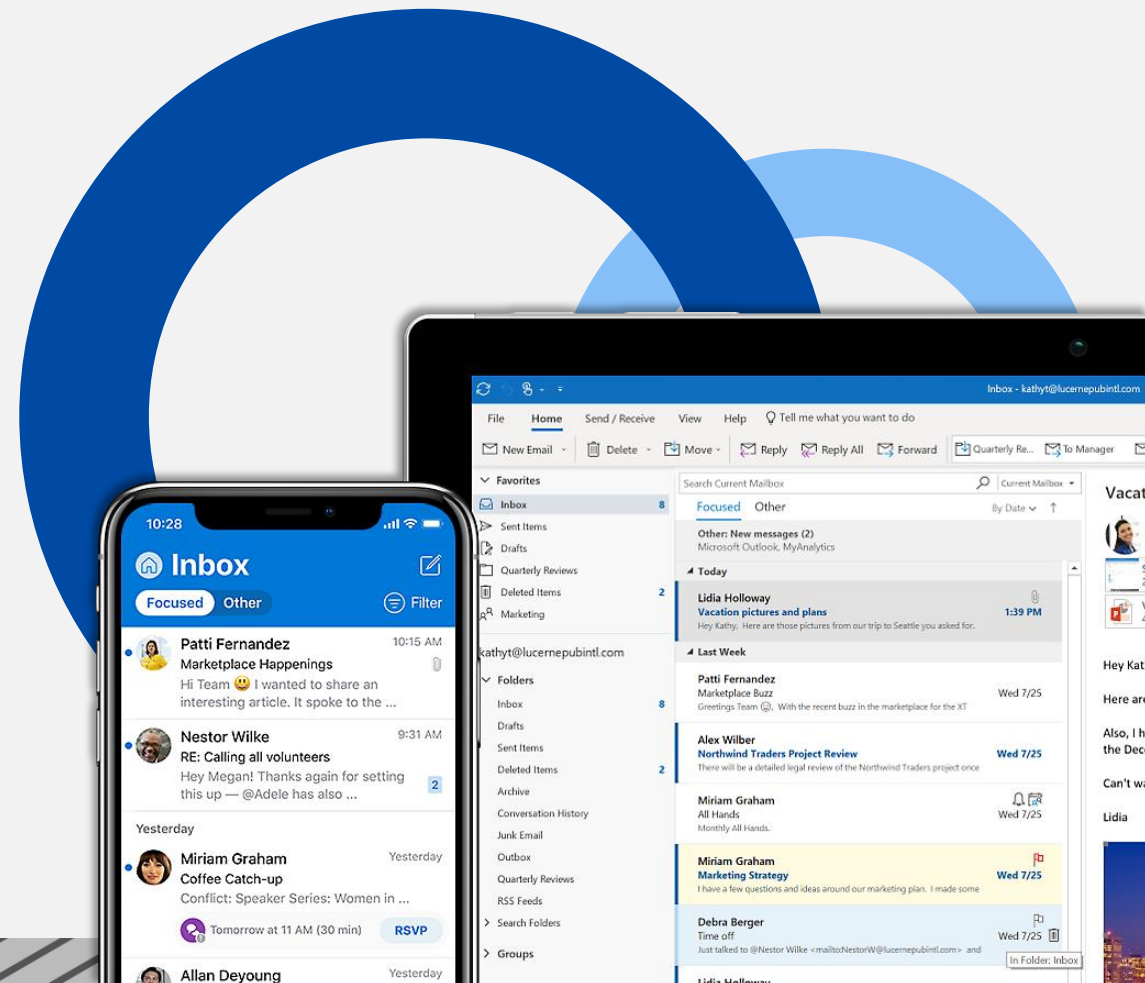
10:28

Inbox

Focused Other Filter

Patti Fernandez 10:15 AM
Marketplace Happenings
Hi Team 😃 I wanted to share an interesting article. It spoke to the ...

Nestor Wilke 9:31 AM
RE: Calling all volunteers
Hey Megan! Thanks again for setting this up — @Adele has also ... 2

Yesterday

Miriam Graham Yesterday
Coffee Catch-up
Conflict: Speaker Series: Women in ...
Tomorrow at 11 AM (30 min) RSVP

Allan Deyoung Yesterday

Inbox - kathyt@lucernepubintl.com

File Home Send / Receive View Help Tell me what you want to do

New Email Delete Move Reply Reply All Forward Quarterly Re... To Manager

Favorites
Inbox 8
Sent Items
Drafts
Quarterly Reviews
Deleted Items 2
Marketing

kathyt@lucernepubintl.com

Folders
Inbox 8
Drafts
Sent Items
Deleted Items 2
Archive
Conversation History
Junk Email
Outbox
Quarterly Reviews
RSS Feeds
Search Folders

Groups

Search Current Mailbox Current Mailbox

Focused Other By Date

Other: New messages (2)
Microsoft Outlook, MyAnalytics

Today

Lidia Holloway
Vacation pictures and plans 1:39 PM
Hey Kathy, Here are those pictures from our trip to Seattle you asked for.

Last Week

Patti Fernandez
Marketplace Buzz Wed 7/25
Greetings Team 😊, With the recent buzz in the marketplace for the XT

Alex Wilber
Northwind Traders Project Review Wed 7/25
There will be a detailed legal review of the Northwind Traders project once

Miriam Graham
All Hands Wed 7/25
Monthly All Hands.

Miriam Graham
Marketing Strategy Wed 7/25
I have a few questions and ideas around our marketing plan. I made some

Debra Berger
Time off Wed 7/25
Just talked to @Nestor Wilke <mailto:NestorW@lucernepubintl.com> and

In Folder: Inbox

Lidia Holloway

Vacat

Hey Kat

Here are

Also, I h
the Dec

Can't wa

Lidia